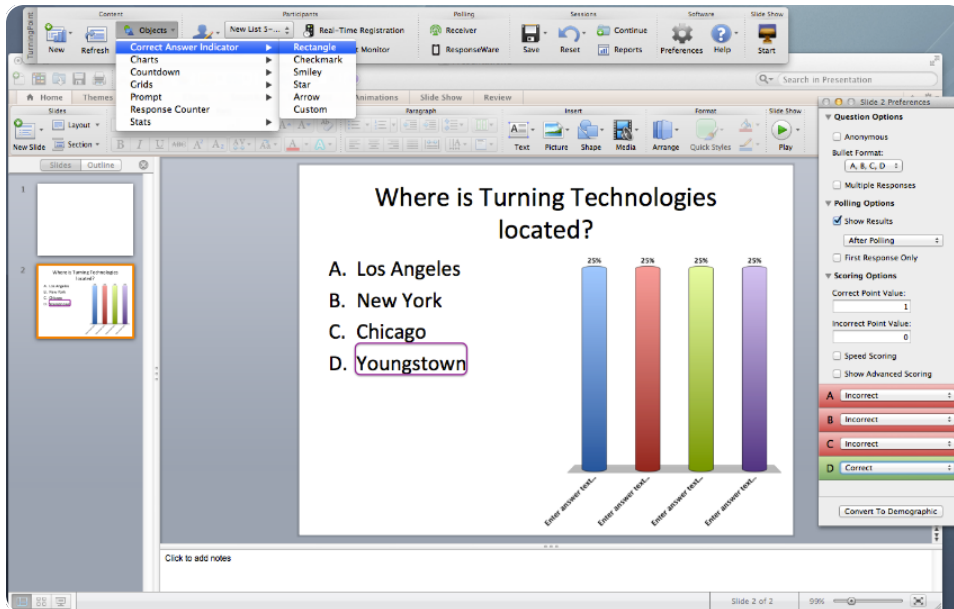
TurningPoint

Content
New
Refresh
Objects
Correct Answer Indicator
Charts
Countdown
Grids
Prompt
Response Counter
Stats

Rectangle
Checkmark
Smiley
Star
Arrow
Custom

Participants
New List 3-...
Real-Time Registration
r Monitor

Polling
Receiver
ResponseWare

Sessions
Save
Reset
Continue
Reports

Software
Preferences
Help

Slide Show
Start

Search in Presentation

Home
Themes
Animations
Slide Show
Review

Slides
New Slide
Layout
Section
Paragraph
Insert
Text
Picture
Shape
Media
Format
Arrange
Quick Styles
Slide Show
Play

Slides
Outline

1
2

Where is Turning Technologies located?

A. Los Angeles
B. New York
C. Chicago
D. Youngstown

25%
25%
25%
25%

Enter answer text...
Enter answer text...
Enter answer text...
Enter answer text...

Click to add notes

Slide 2 of 2
99%

Slide 2 Preferences
Question Options
Anonymous
Bullet Format:
A, B, C, D
Multiple Responses
Polling Options
Show Results
After Polling
First Response Only
Scoring Options
Correct Point Value:
1
Incorrect Point Value:
0
Speed Scoring
Show Advanced Scoring
A Incorrect
B Incorrect
C Incorrect
D Correct
Convert To Demographic